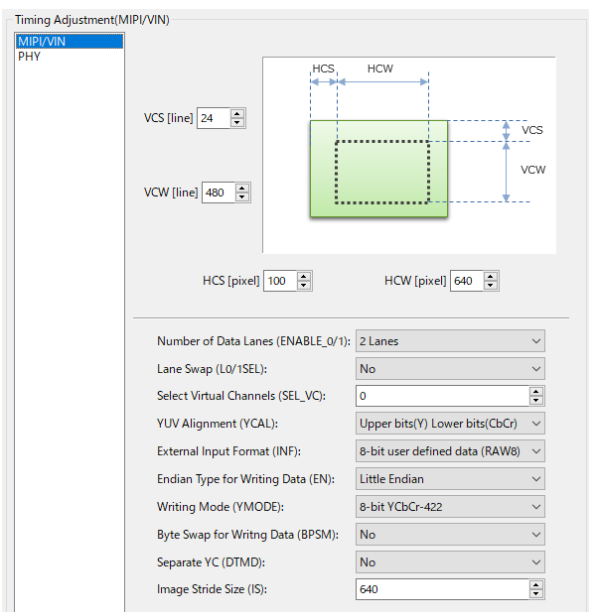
Timing Adjustment(MIPI/VIN)

MIPI/VIN
PHY

HCS
HCW
VCS [line] 24
VCS
VCW
VCW [line] 480

HCS [pixel] 100
HCW [pixel] 640

Number of Data Lanes (ENABLE_0/1): 2 Lanes
Lane Swap (L0/1SEL): No
Select Virtual Channels (SEL_VC): 0
YUV Alignment (YCAL): Upper bits(Y) Lower bits(CbCr)
External Input Format (INF): 8-bit user defined data (RAW8)
Endian Type for Writing Data (EN): Little Endian
Writing Mode (YMODE): 8-bit YCbCr-422
Byte Swap for Writng Data (BPSM): No
Separate YC (DTMD): No
Image Stride Size (IS): 640